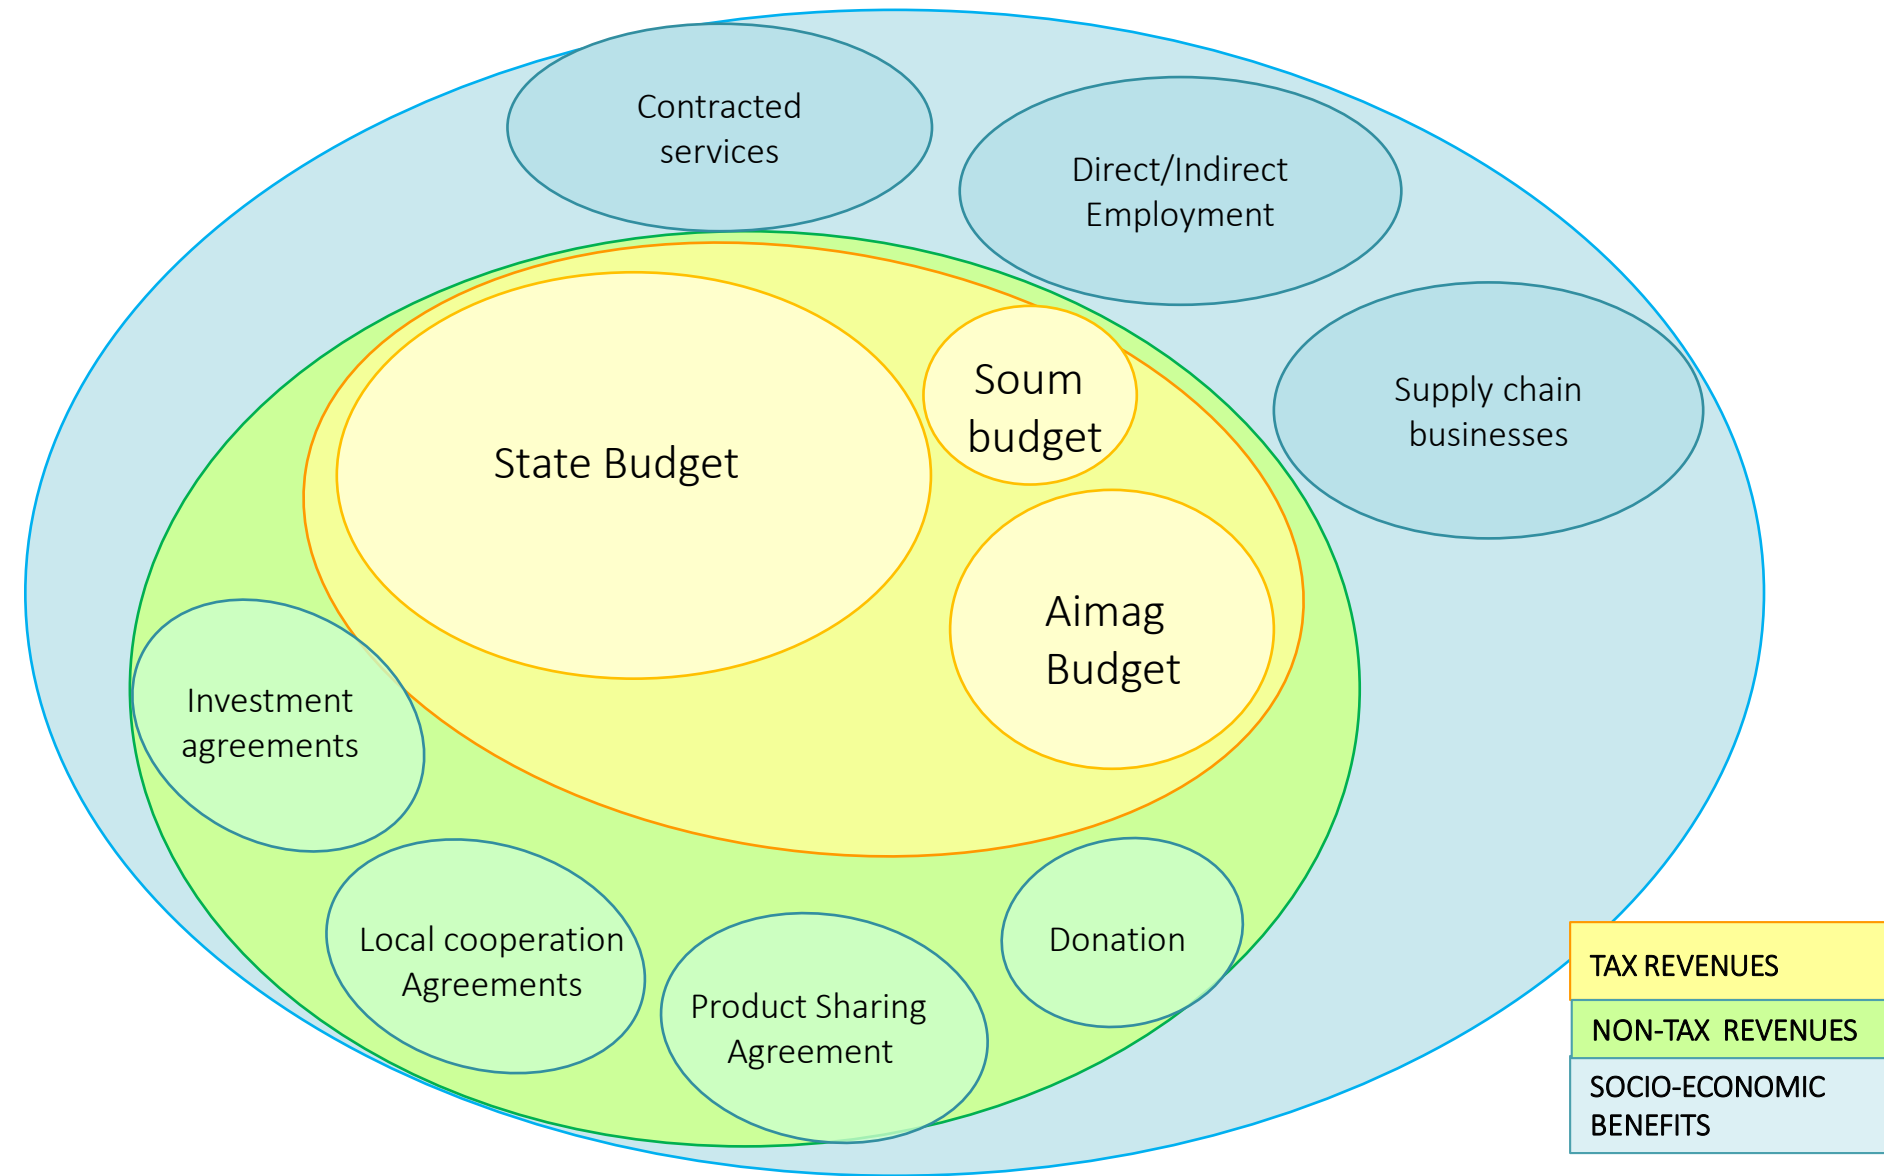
Contracted services

Direct/Indirect Employment

Supply chain businesses

Soum budget

State Budget

Aimag Budget

Investment agreements

Local cooperation Agreements

Product Sharing Agreement

Donation

TAX REVENUES

NON-TAX REVENUES

SOCIO-ECONOMIC BENEFITS